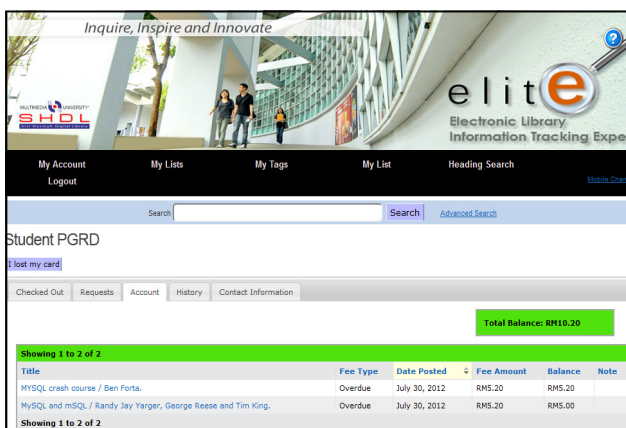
Inquire, Inspire and Innovate

MULTIMEDIA UNIVERSITY
SHDL
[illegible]

elite
Electronic Library
Information Tracking Expe

?

My Account
Logout
My Lists
My Tags
My List
Heading Search
Mobile Chan

Search
Search
Advanced Search

Student PGRD

I lost my card

Checked Out
Requests
Account
History
Contact Information

Total Balance: RM10.20

Showing 1 to 2 of 2

| Title | Fee Type | Date Posted | Fee Amount | Balance | Note |
|---|---|---|---|---|---|
| MYSQL crash course / Ben Forta. | Overdue | July 30, 2012 | RM5.20 | RM5.20 | |
| MySQL and mSQL / Randy Jay Yarger, George Reese and Tim King. | Overdue | July 30, 2012 | RM5.20 | RM5.00 | |

Showing 1 to 2 of 2